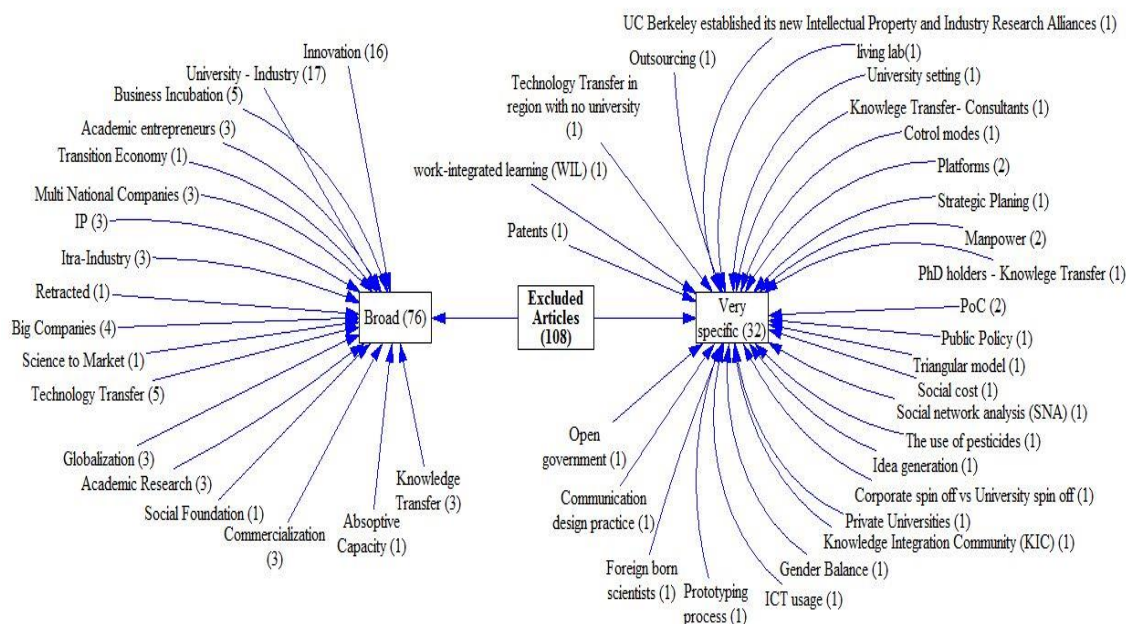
Excluded Articles (108)

Broad (76)

Innovation (16)
University - Industry (17)
Business Incubation (5)
Academic entrepreneurs (3)
Transition Economy (1)
Multi National Companies (3)
IP (3)
Itra-Industry (3)
Retracted (1)
Big Companies (4)
Science to Market (1)
Technology Transfer (5)
Globalization (3)
Academic Research (3)
Social Foundation (1)
Commercialization (3)
Absoptive Capacity (1)
Knowledge Transfer (3)

Very specific (32)

UC Berkeley established its new Intellectual Property and Industry Research Alliances (1)
Outsourcing (1)
living lab(1)
University setting (1)
Technology Transfer in region with no university (1)
Knowlege Transfer- Consultants (1)
Cotrol modes (1)
Platforms (2)
work-integrated learning (WIL) (1)
Strategic Planing (1)
Patents (1)
Manpower (2)
PhD holders - Knowlege Transfer (1)
PoC (2)
Public Policy (1)
Triangular model (1)
Social cost (1)
Social network analysis (SNA) (1)
The use of pesticides (1)
Idea generation (1)
Corporate spin off vs University spin off (1)
Private Universities (1)
Knowledge Integration Community (KIC) (1)
Gender Balance (1)
ICT usage (1)
Prototyping process (1)
Foreign born scientists (1)
Communication design practice (1)
Open government (1)